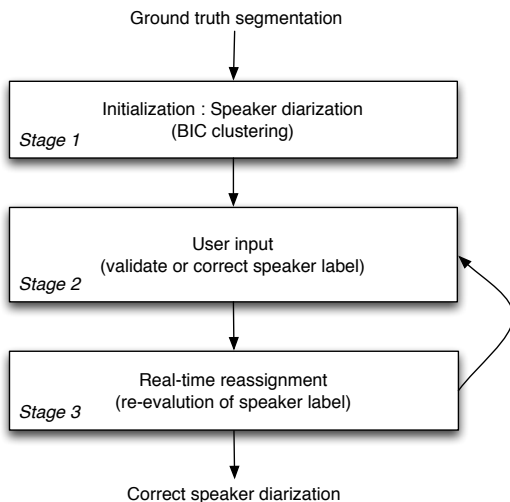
Ground truth segmentation

Initialization : Speaker diarization
(BIC clustering)
Stage 1

User input
(validate or correct speaker label)
Stage 2

Real-time reassignment
(re-evalution of speaker label)
Stage 3

Correct speaker diarization